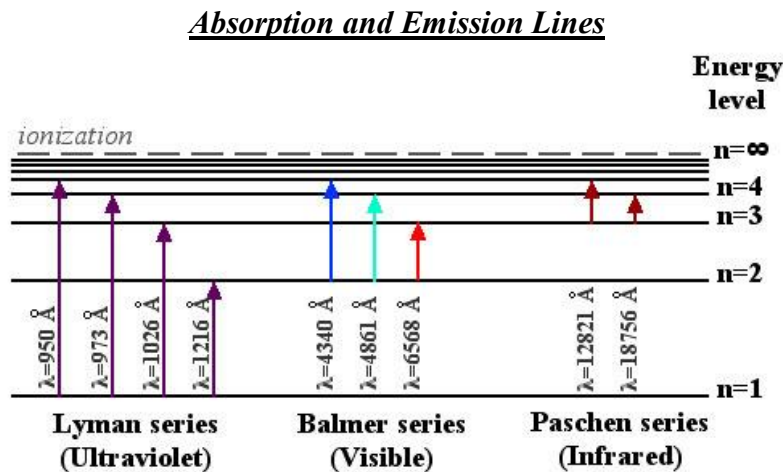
Absorption and Emission Lines

Energy level

ionization

n=∞

n=4

n=3

n=2

n=1

λ=950 Å

λ=973 Å

λ=1026 Å

λ=1216 Å

λ=4340 Å

λ=4861 Å

λ=6568 Å

λ=12821 Å

λ=18756 Å

Lyman series (Ultraviolet)

Balmer series (Visible)

Paschen series (Infrared)